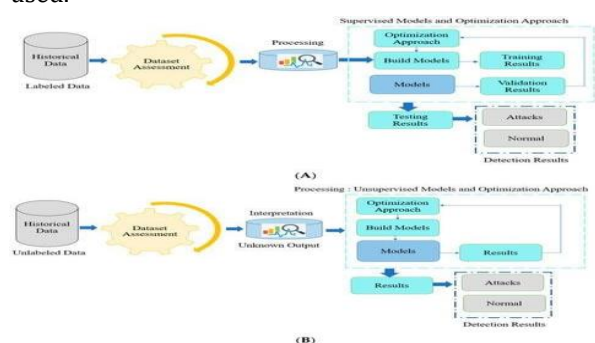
used.

Supervised Models and Optimization Approach

Historical Data

Labeled Data

Dataset Assessment

Processing

Optimization Approach

Build Models

Training Results

Models

Validation Results

Testing Results

Attacks

Normal

Detection Results

(A)

Processing : Unsupervised Models and Optimization Approach

Historical Data

Unlabeled Data

Dataset Assessment

Interpretation

Unknown Output

Optimization Approach

Build Models

Models

Results

Results

Attacks

Normal

Detection Results

(B)